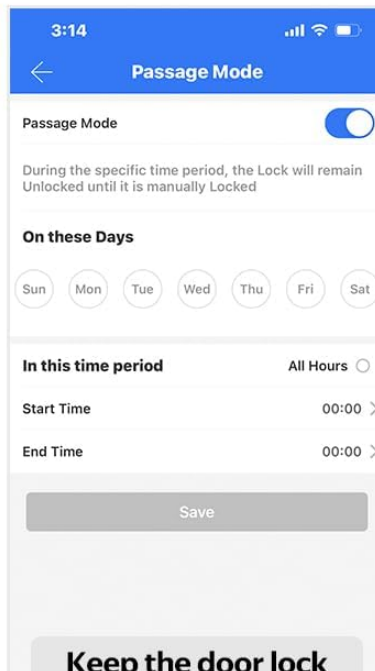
3:14

Passage Mode

Passage Mode

During the specific time period, the Lock will remain Unlocked until it is manually Locked

On these Days

Sun Mon Tue Wed Thu Fri Sat

In this time period

All Hours

Start Time 00:00

End Time 00:00

Save

Keep the door lock